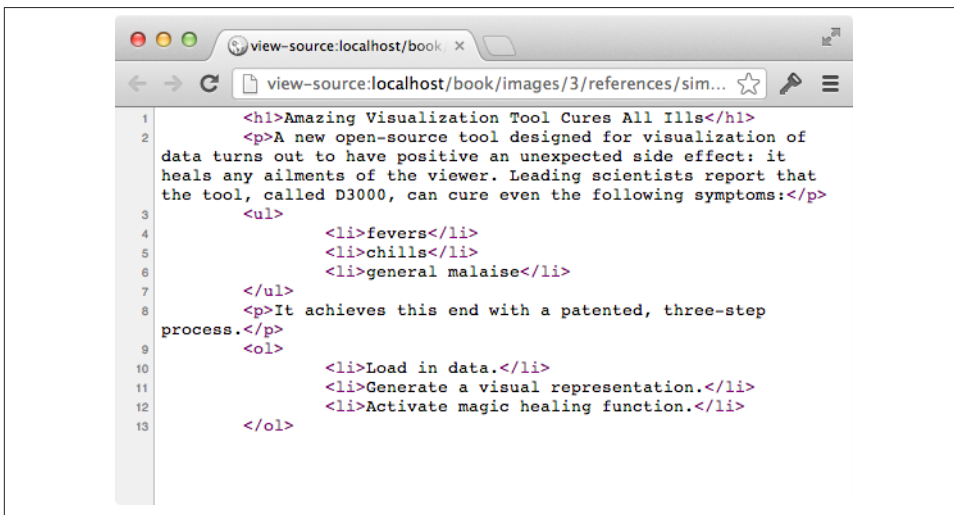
view-source:localhost/book ×

view-source:localhost/book/images/3/references/sim

1 <h1>Amazing Visualization Tool Cures All Ills</h1>
2 <p>A new open-source tool designed for visualization of data turns out to have positive an unexpected side effect: it heals any ailments of the viewer. Leading scientists report that the tool, called D3000, can cure even the following symptoms:</p>
3 <ul>
4 <li>fevers</li>
5 <li>chills</li>
6 <li>general malaise</li>
7 </ul>
8 <p>It achieves this end with a patented, three-step process.</p>
9 <ol>
10 <li>Load in data.</li>
11 <li>Generate a visual representation.</li>
12 <li>Activate magic healing function.</li>
13 </ol>